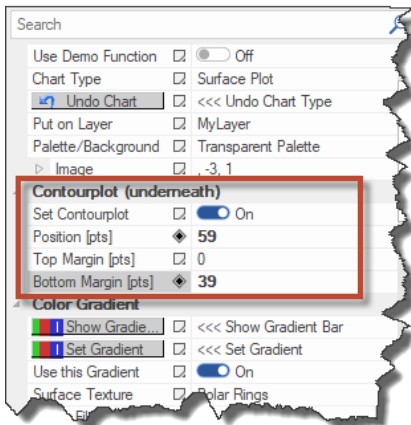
Search

| | | |
|---|---|---|
| Use Demo Function | | Off |
| Chart Type | | Surface Plot |
| Undo Chart | | <<< Undo Chart Type |
| Put on Layer | | MyLayer |
| Palette/Background | | Transparent Palette |
| Image | | , -3, 1 |

Contourplot (underneath)

| | | |
|---|---|---|
| Set Contourplot | | On |
| Position [pts] | | 59 |
| Top Margin [pts] | | 0 |
| Bottom Margin [pts] | | 39 |

Color Gradient

| | | |
|---|---|---|
| Show Gradie... | | <<< Show Gradient Bar |
| Set Gradient | | <<< Set Gradient |
| Use this Gradient | | On |
| Surface Texture | | Polar Rings |